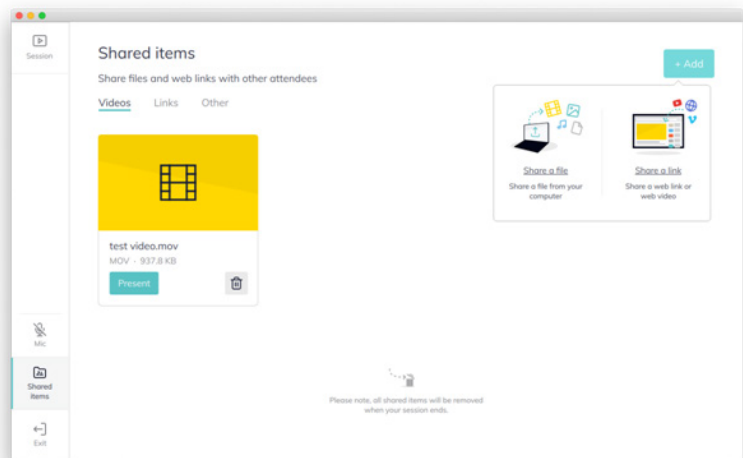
Session

Shared items

Share files and web links with other attendees

Videos Links Other

+ Add

Share a file
Share a file from your computer

Share a link
Share a web link or web video

test video.mov
MOV · 937.8 KB

Present

Mic

Shared Items

Exit

Please note, all shared items will be removed when your session ends.